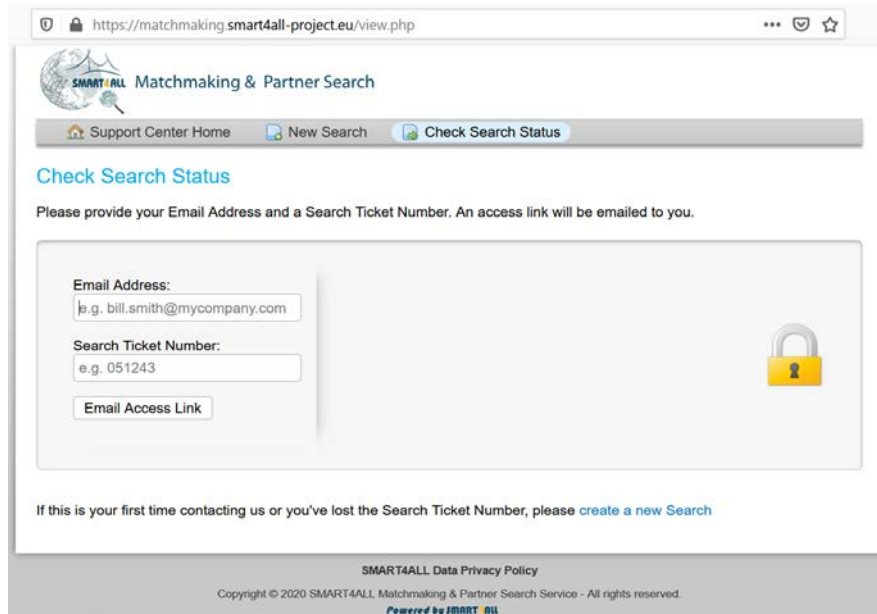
https://matchmaking.smart4all-project.eu/view.php

SMART4ALL Matchmaking & Partner Search

Support Center Home | New Search | Check Search Status

Check Search Status

Please provide your Email Address and a Search Ticket Number. An access link will be emailed to you.

Email Address:
e.g. bill.smith@mycompany.com

Search Ticket Number:
e.g. 051243

Email Access Link

If this is your first time contacting us or you've lost the Search Ticket Number, please create a new Search

SMART4ALL Data Privacy Policy

Copyright © 2020 SMART4ALL Matchmaking & Partner Search Service - All rights reserved.

Powered by SMART4ALL